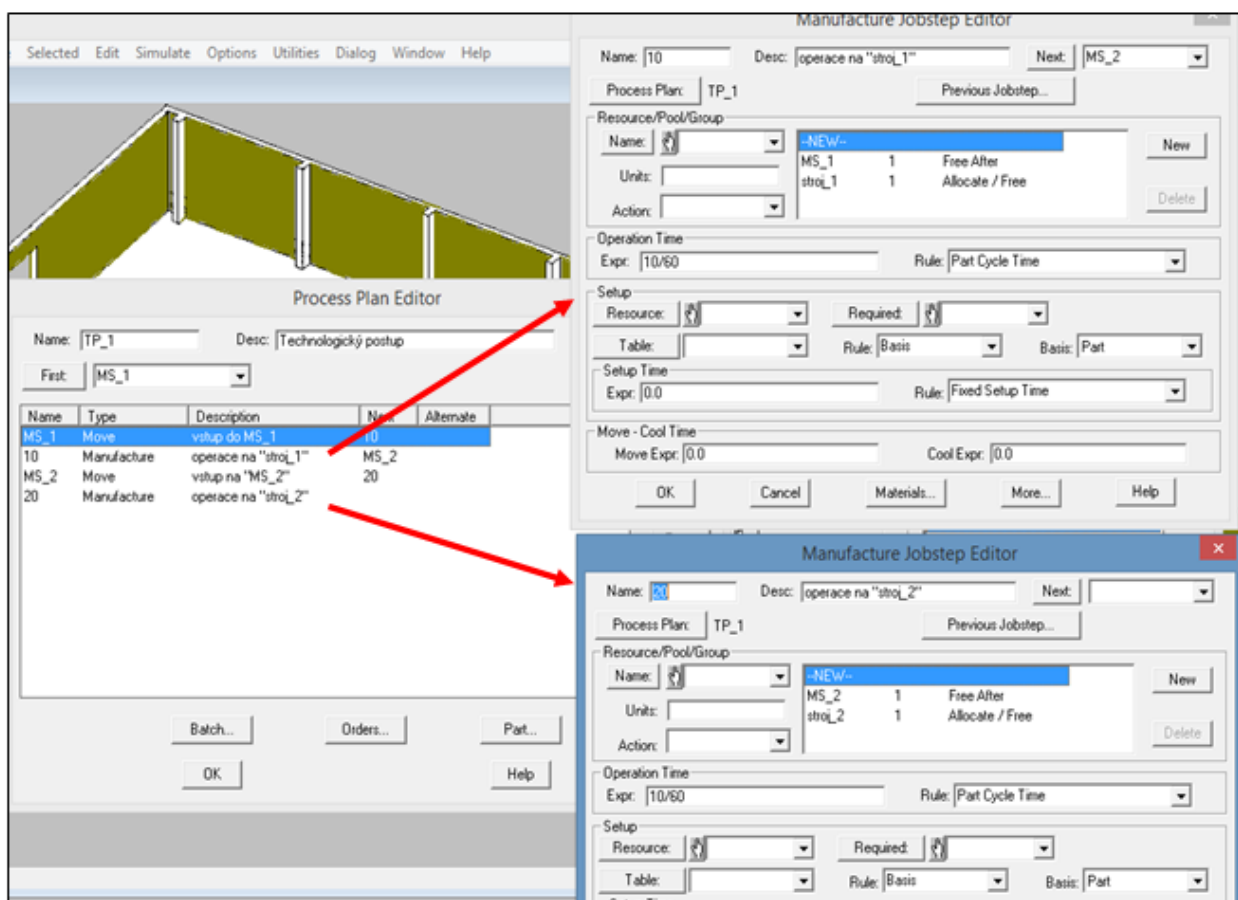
Selected Edit Simulate Options Utilities Dialog Window Help

Process Plan Editor

Name: TP_1 Desc: Technologický postup

First: MS_1

| Name | Type | Description | Next | Alternate |
|---|---|---|---|---|
| MS_1 | Move | vstup do MS_1 | 10 | |
| 10 | Manufacture | operace na "stroj_1" | MS_2 | |
| MS_2 | Move | vstup na "MS_2" | 20 | |
| 20 | Manufacture | operace na "stroj_2" | | |

Batch... Orders... Part...

OK Help

Manufacture Jobstep Editor

Name: 10 Desc: operace na "stroj_1" Next: MS_2

Process Plan: TP_1 Previous Jobstep...

Resource/Pool/Group

Name: --NEW--

MS_1 1 Free After

stroj_1 1 Allocate / Free

Units: New

Action: Delete

Operation Time

Expr: 10/60 Rule: Part Cycle Time

Setup

Resource: Required:

Table: Rule: Basis Basis: Part

Setup Time

Expr: 0.0 Rule: Fixed Setup Time

Move - Cool Time

Move Expr: 0.0 Cool Expr: 0.0

OK Cancel Materials... More... Help

Manufacture Jobstep Editor

Name: 20 Desc: operace na "stroj_2" Next:

Process Plan: TP_1 Previous Jobstep...

Resource/Pool/Group

Name: --NEW--

MS_2 1 Free After

stroj_2 1 Allocate / Free

Units: New

Action: Delete

Operation Time

Expr: 10/60 Rule: Part Cycle Time

Setup

Resource: Required:

Table: Rule: Basis Basis: Part